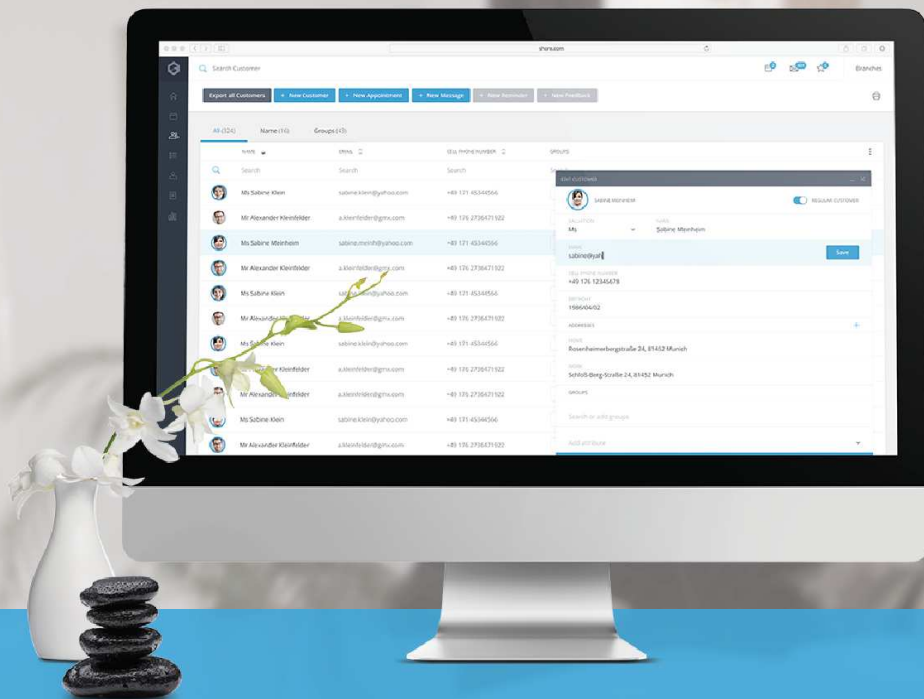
shore.com

Search Customer

Branches

Export all Customers
+ New Customer
+ New Appointment
+ New Message
+ New Reminder
+ New Feedback

All (324)
Name (16)
Groups (43)

| NAME | EMAIL | CELL PHONE NUMBER | GROUPS |
|---|---|---|---|
| Search | Search | Search | |
| Ms Sabine Klein | sabine.klein@yahoo.com | +49 171 45344566 | |
| Mr Alexander Kleinfelder | a.kleinfelder@gmx.com | +49 176 2736471922 | |
| Ms Sabine Meinheim | sabine.meinh@yahoo.com | +49 171 45344566 | |
| Mr Alexander Kleinfelder | a.kleinfelder@gmx.com | +49 176 2736471922 | |
| Ms Sabine Klein | sabine.klein@yahoo.com | +49 171 45344566 | |
| Mr Alexander Kleinfelder | a.kleinfelder@gmx.com | +49 176 2736471922 | |
| Ms Sabine Klein | sabine.klein@yahoo.com | +49 171 45344566 | |
| Mr Alexander Kleinfelder | a.kleinfelder@gmx.com | +49 176 2736471922 | |
| Mr Alexander Kleinfelder | a.kleinfelder@gmx.com | +49 176 2736471922 | |
| Ms Sabine Klein | sabine.klein@yahoo.com | +49 171 45344566 | |
| Mr Alexander Kleinfelder | a.kleinfelder@gmx.com | +49 176 2736471922 | |

EDIT CUSTOMER

Sabine Meinheim

REGULAR CUSTOMER

SALUTATION
Ms

NAME
Sabine Meinheim

EMAIL
sabine@yah

Save

CELL PHONE NUMBER
+49 176 12345678

BIRTHDAY
1986/04/02

ADDRESSES

HOME
Rosenheimerbergstraße 24, 81452 Munich

WORK
Schloß-Berg-Straße 24, 81452 Munich

GROUPS

Search or add groups

Add attribute